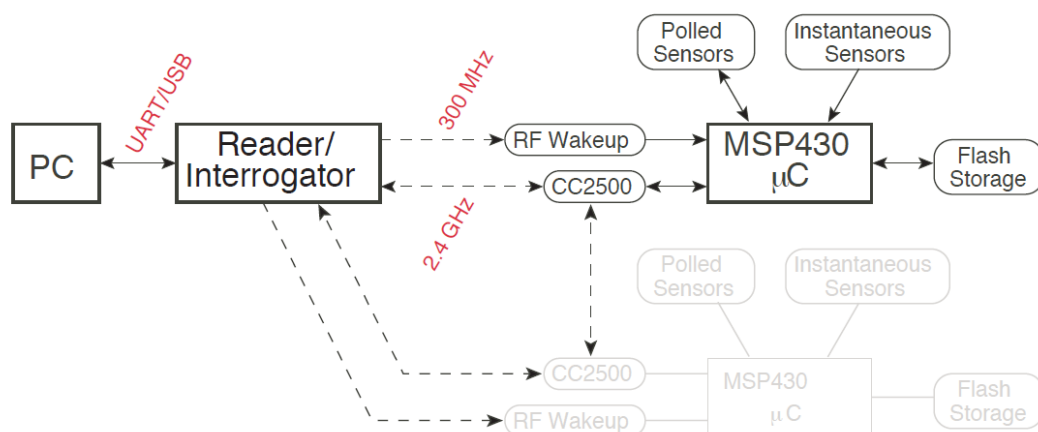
Polled Sensors

Instantaneous Sensors

PC

UART/USB

Reader/ Interrogator

300 MHz

RF Wakeup

MSP430 μC

Flash Storage

CC2500

2.4 GHz

Polled Sensors

Instantaneous Sensors

CC2500

MSP430 μC

Flash Storage

RF Wakeup